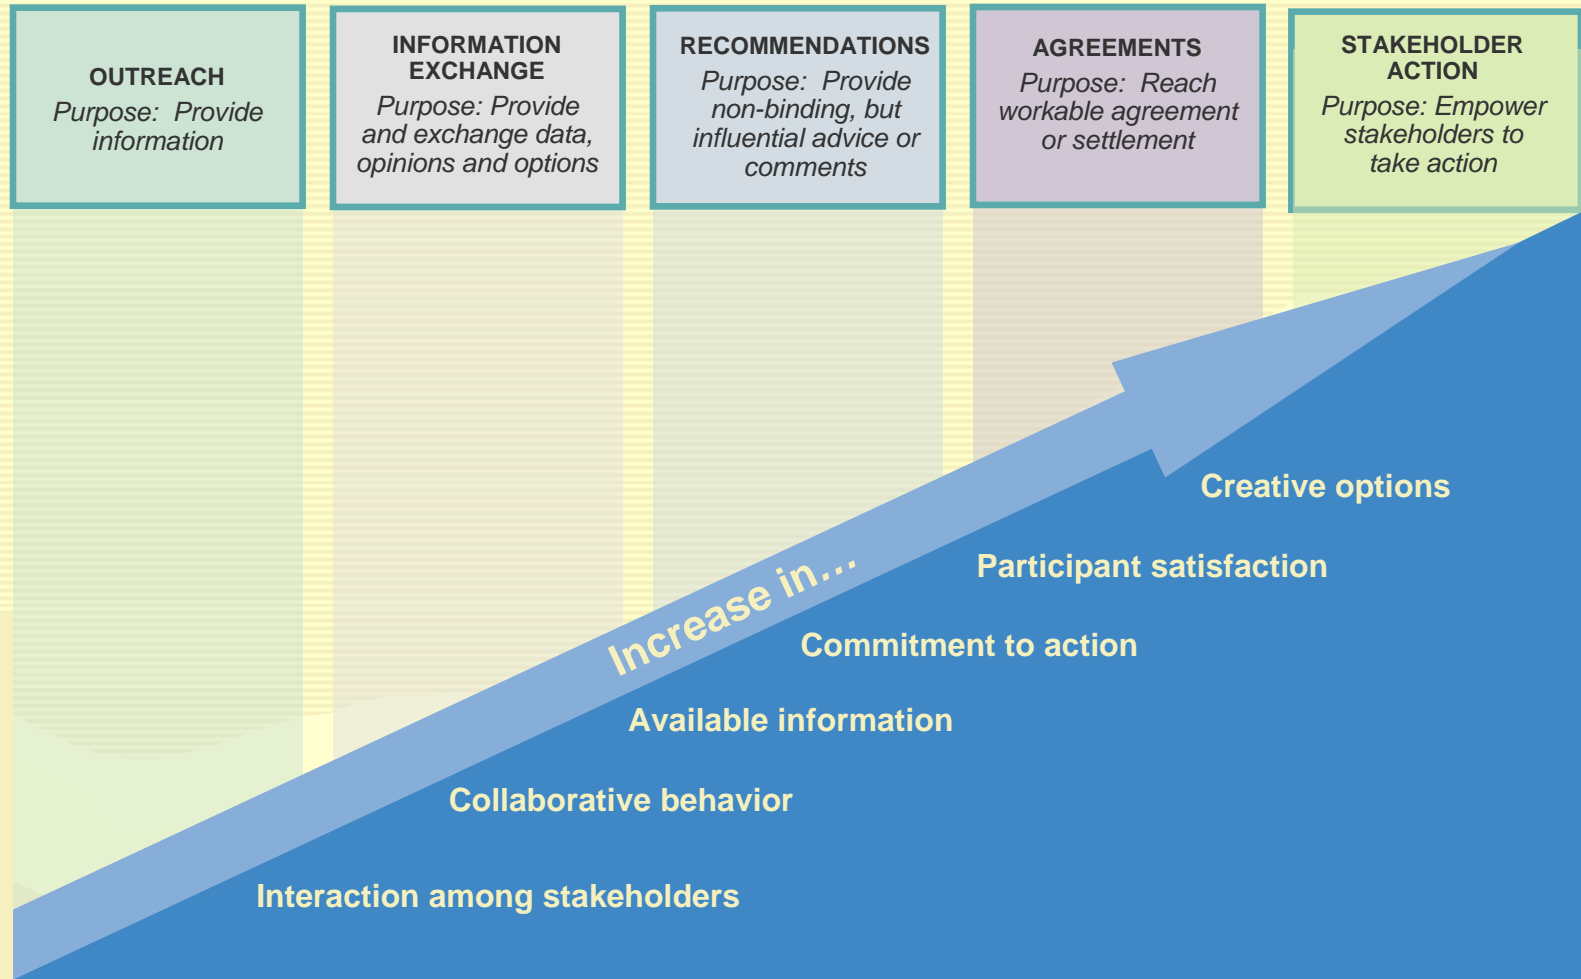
OUTREACH
Purpose: Provide information

INFORMATION EXCHANGE
Purpose: Provide and exchange data, opinions and options

RECOMMENDATIONS
Purpose: Provide non-binding, but influential advice or comments

AGREEMENTS
Purpose: Reach workable agreement or settlement

STAKEHOLDER ACTION
Purpose: Empower stakeholders to take action

Increase in…

Creative options

Participant satisfaction

Commitment to action

Available information

Collaborative behavior

Interaction among stakeholders